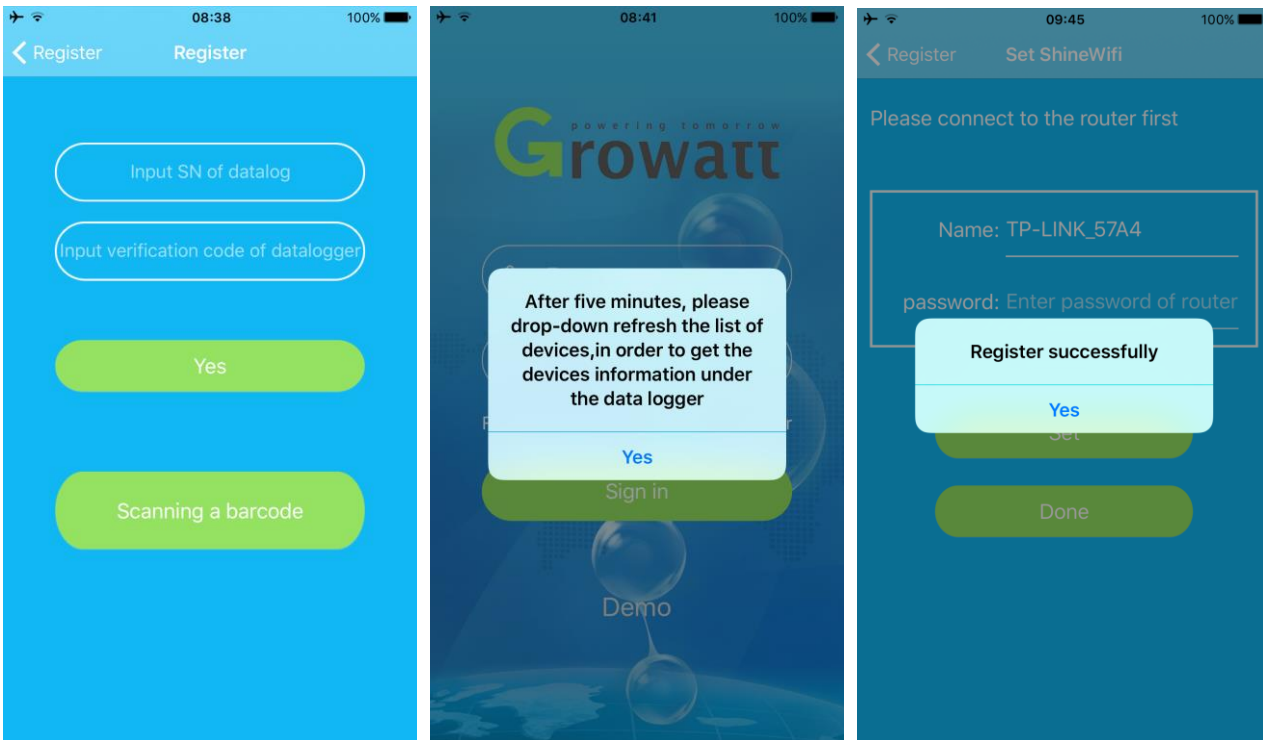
08:38 100%

Register Register

Input SN of datalog

Input verification code of datalogger

Yes

Scanning a barcode

08:41 100%

powering tomorrow
Growatt

After five minutes, please drop-down refresh the list of devices,in order to get the devices information under the data logger

Yes

Sign in

Demo

09:45 100%

Register Set ShineWifi

Please connect to the router first

Name: TP-LINK_57A4

password: Enter password of router

Register successfully

Yes

Set

Done